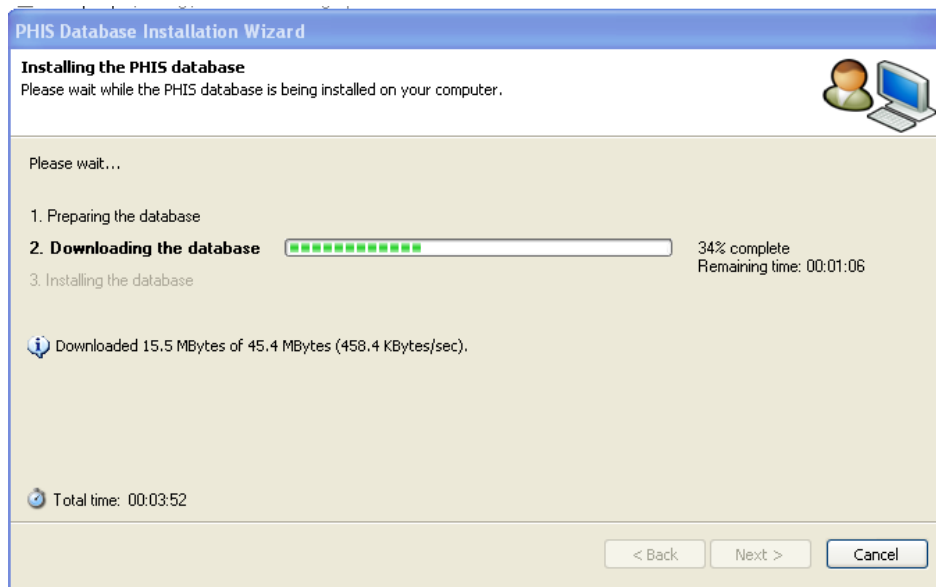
PHIS Database Installation Wizard

Installing the PHIS database
Please wait while the PHIS database is being installed on your computer.

Please wait...

1. Preparing the database
2. Downloading the database
3. Installing the database

34% complete
Remaining time: 00:01:06

Downloaded 15.5 MBytes of 45.4 MBytes (458.4 KBytes/sec).

Total time: 00:03:52

< Back
Next >
Cancel